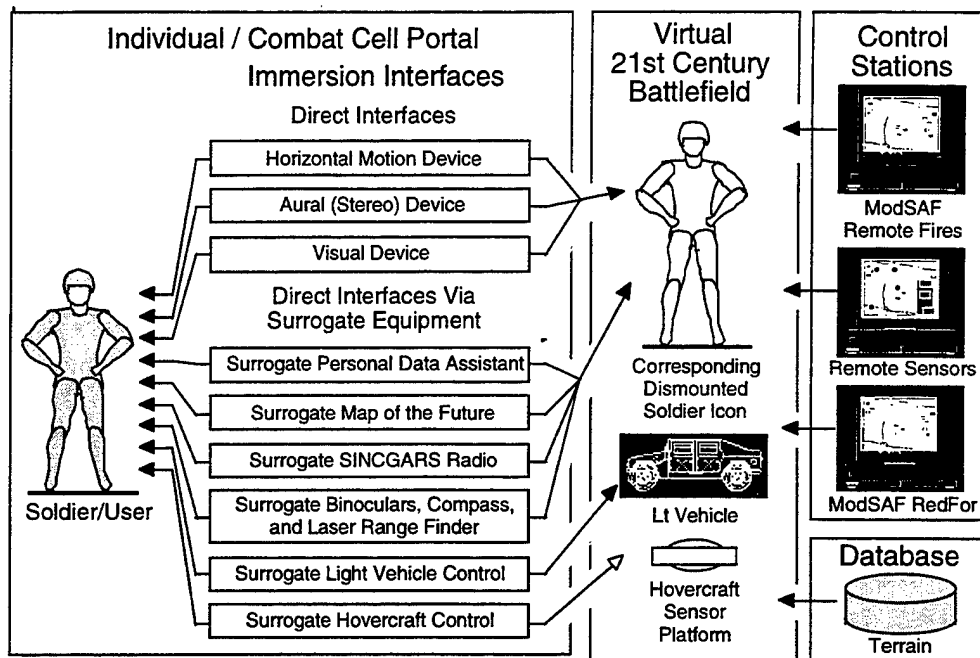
Individual / Combat Cell Portal
Immersion Interfaces
Direct Interfaces

Horizontal Motion Device

Aural (Stereo) Device

Visual Device

Direct Interfaces Via Surrogate Equipment

Surrogate Personal Data Assistant

Surrogate Map of the Future

Surrogate SINCGARS Radio

Surrogate Binoculars, Compass, and Laser Range Finder

Surrogate Light Vehicle Control

Surrogate Hovercraft Control

Soldier/User

Virtual 21st Century Battlefield

Corresponding Dismounted Soldier Icon

Lt Vehicle

Hovercraft Sensor Platform

Control Stations

ModSAF Remote Fires

Remote Sensors

ModSAF RedFor

Database

Terrain